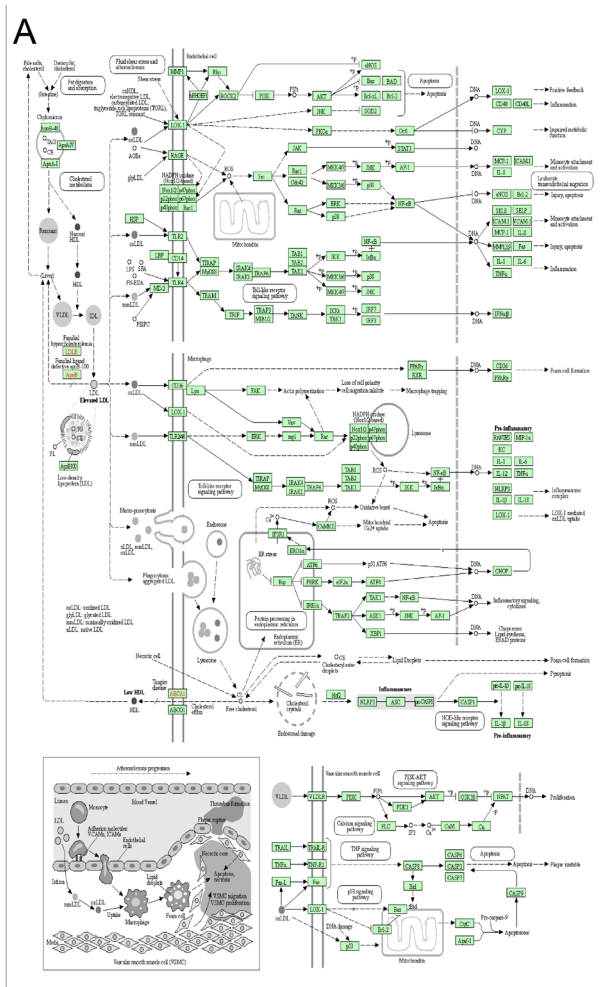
A

Bile acids, cholesterol
Dietary fat, cholesterol
Fluid shear stress and atheroma
Endothelial cell
Shear stress
Emulsification and absorption
(Intestine)
Chylomicron
ApoB-48
ApoE
ApoA-IV
ApoA-I
Cholesterol metabolism
oxLDL, electronegative LDL, carbamylated LDL, triglyceride-rich lipoproteins (TGRL), TGRL remnant
AGEs
glyLDL
Remnant
Nascent HDL
HDL
LPS
FFA
PA-RDA
mmLDL
(Liver)
VLDL
IDL
Familial hypercholesterolemia
Familial ligand defective apoB-100
Elevated LDL
Low-density lipoprotein (LDL)
ApoB100
Mitochondria
Toll-like receptor signaling pathway
Apoptosis
Positive feedback
Inflammation
Impaired metabolic function
Monocyte attachment and activation
Leukocyte transendothelial migration
Injury, apoptosis
Macrophage
Macro-pinocytosis
Endosome
Phagocytosis aggregated LDL
Loss of cell polarity cell migration inhibit
Actin polymerization
Macrophage trapping
Lysosome
Foam cell formation
Pro-inflammatory
Inflammasome complex
LOX-1 mediated oxLDL uptake
ER stress
Oxidative burst
Mitochondrial Ca2+ uptake
Protein processing in endoplasmic reticulum
Endoplasmic reticulum (ER)
Inflammatory signaling, cytokines
Chaperones Lipid synthesis, ERAD proteins
oxLDL: oxidized LDL
glyLDL: glycated LDL
mmLDL: minimally oxidized LDL
nLDL: native LDL
Necrotic cell
Transfer
Low HDL
Cholesterol efflux
Free cholesterol
Cholesterol ester droplets
Lipid Droplets
Cholesterol crystals
Endosomal damage
Inflammasomes
NOD-like receptor signaling pathway
Pyroptosis
Atherosclerosis progression
Lumen
Blood Vessel
Monocyte
Adhesion molecules VCAMs, ICAMs
Endothelial cell
Thrombus formation
Plaque rupture
Necrotic core
Intima
Uptake
Macrophage
Lipid droplets
Foam cell
Apoptosis, necrosis
VSMC migration, VSMC proliferation
Media
Vascular smooth muscle cell (VSMC)
PI3K-AKT signaling pathway
Calcium signaling pathway
Proliferation
TNF signaling pathway
Apoptosis
Plaque unstable
p53 signaling pathway
DNA damage
Pro-caspase-9
Mitochondria